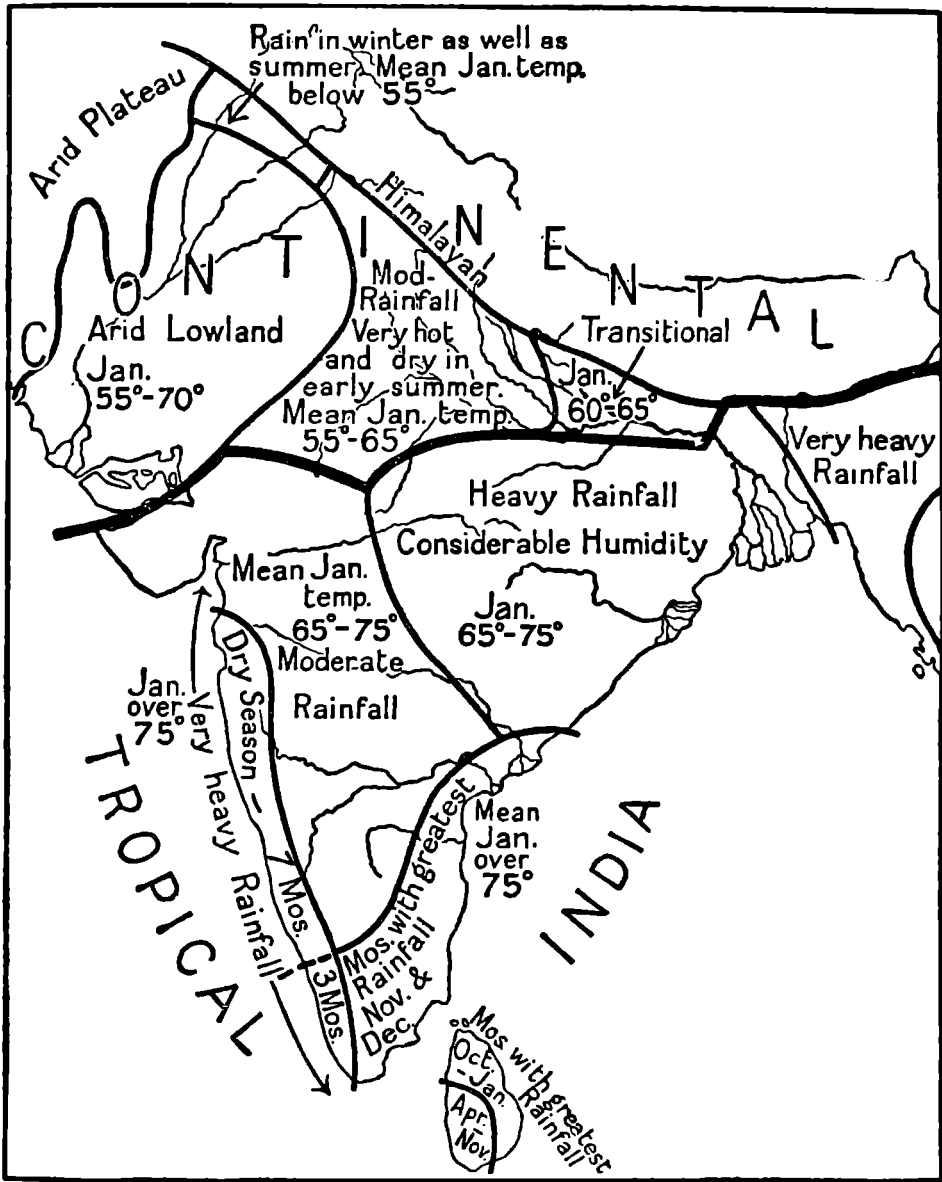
Rain in winter as well as summer. Mean Jan. temp. below 55°

Arid Plateau

CONTINENTAL

Himalayan

Arid Lowland
Jan. 55°-70°

Mod-Rainfall
Very hot and dry in early summer.
Mean Jan. temp. 55°-65°

Transitional
Jan. 60°-65°

Very heavy Rainfall

Heavy Rainfall
Considerable Humidity

Jan. 65°-75°

Mean Jan. temp. 65°-75°
Moderate Rainfall

Jan. over 75°

Very heavy Rainfall

Dry Season – 7 Mos.

3 Mos.

Mos. with greatest Rainfall Nov. & Dec.

Mean Jan. over 75°

TROPICAL

INDIA

Mos. with greatest Rainfall
Oct.-Jan.
Apr.-Nov.